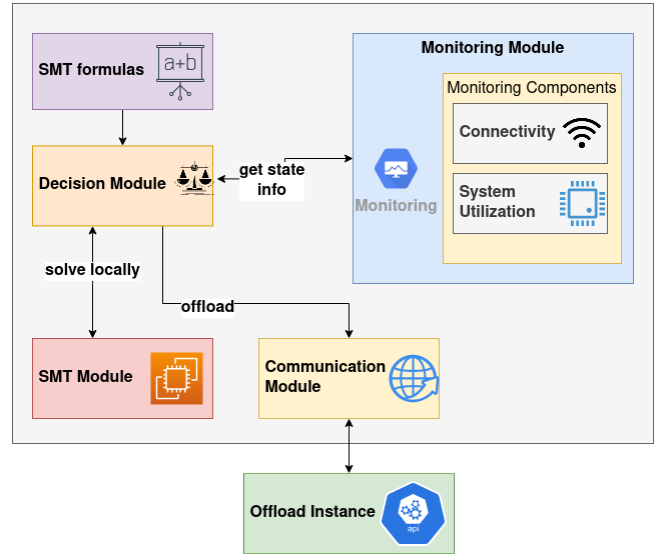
SMT formulas

a+b

Monitoring Module

Monitoring Components

Connectivity

Decision Module

get state info

Monitoring

System Utilization

solve locally

offload

SMT Module

Communication Module

Offload Instance

api